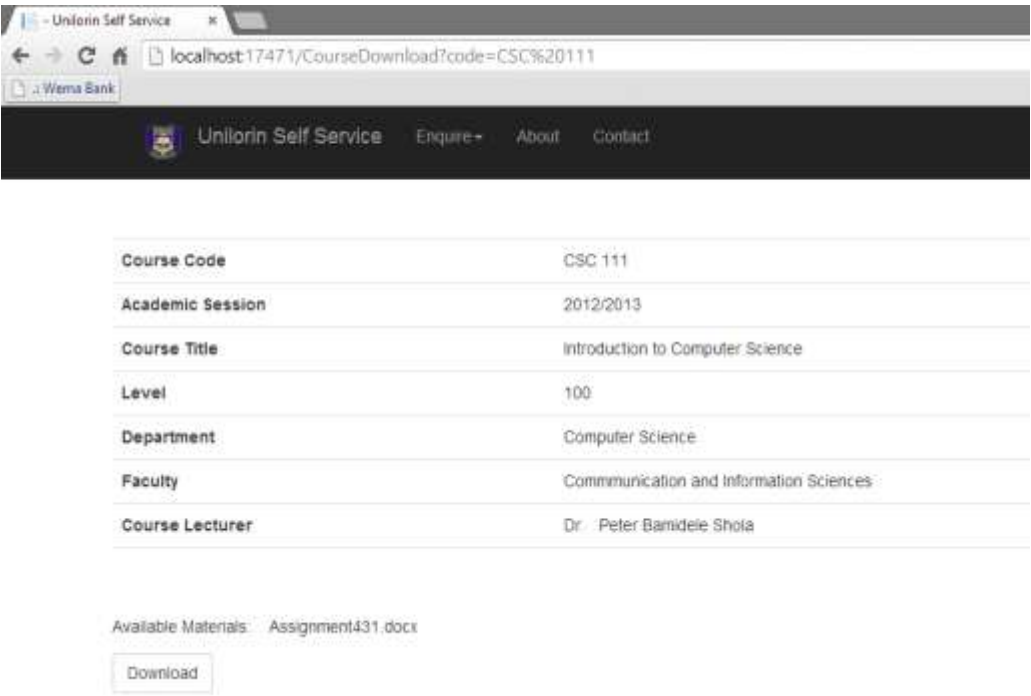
- Unilorin Self Service ×

localhost:17471/CourseDownload?code=CSC%20111

:: Wema Bank

Unilorin Self Service Enquire About Contact

| Course Code | CSC 111 |
|---|---|
| Academic Session | 2012/2013 |
| Course Title | Introduction to Computer Science |
| Level | 100 |
| Department | Computer Science |
| Faculty | Commmunication and Information Sciences |
| Course Lecturer | Dr. Peter Bamidele Shola |

Available Materials: Assignment431.docx

Download